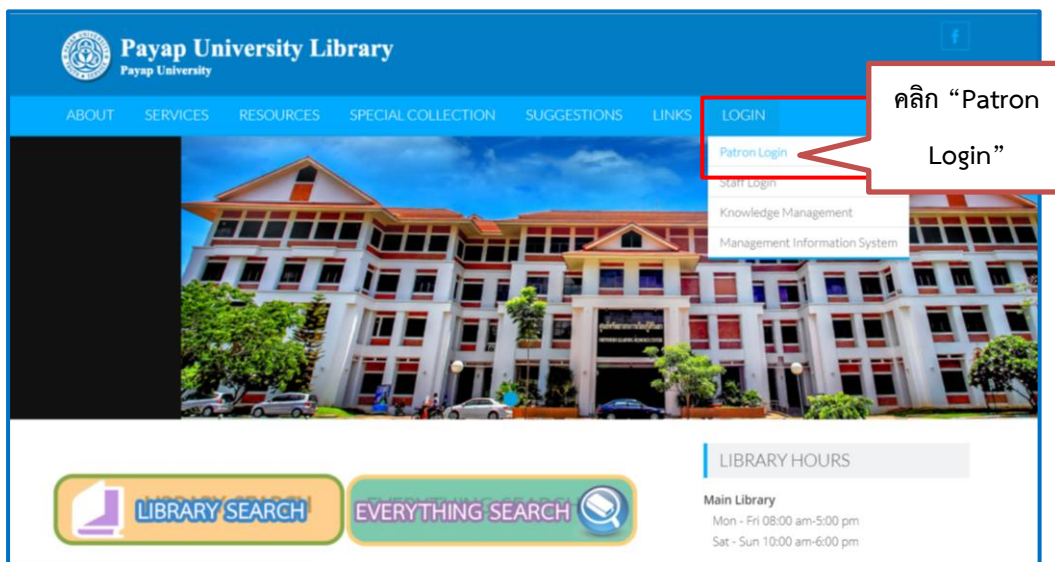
Payap University Library
Payap University

ABOUT SERVICES RESOURCES SPECIAL COLLECTION SUGGESTIONS LINKS LOGIN

Patron Login
Staff Login
Knowledge Management
Management Information System

คลิก “Patron Login”

LIBRARY SEARCH
EVERYTHING SEARCH

LIBRARY HOURS
Main Library
Mon - Fri 08:00 am-5:00 pm
Sat - Sun 10:00 am-6:00 pm